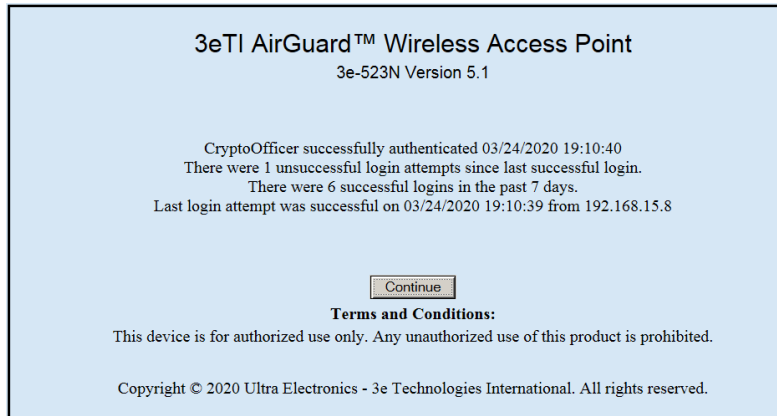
3eTI AirGuard™ Wireless Access Point
3e-523N Version 5.1

CryptoOfficer successfully authenticated 03/24/2020 19:10:40
There were 1 unsuccessful login attempts since last successful login.
There were 6 successful logins in the past 7 days.
Last login attempt was successful on 03/24/2020 19:10:39 from 192.168.15.8

Continue

Terms and Conditions:
This device is for authorized use only. Any unauthorized use of this product is prohibited.

Copyright © 2020 Ultra Electronics - 3e Technologies International. All rights reserved.